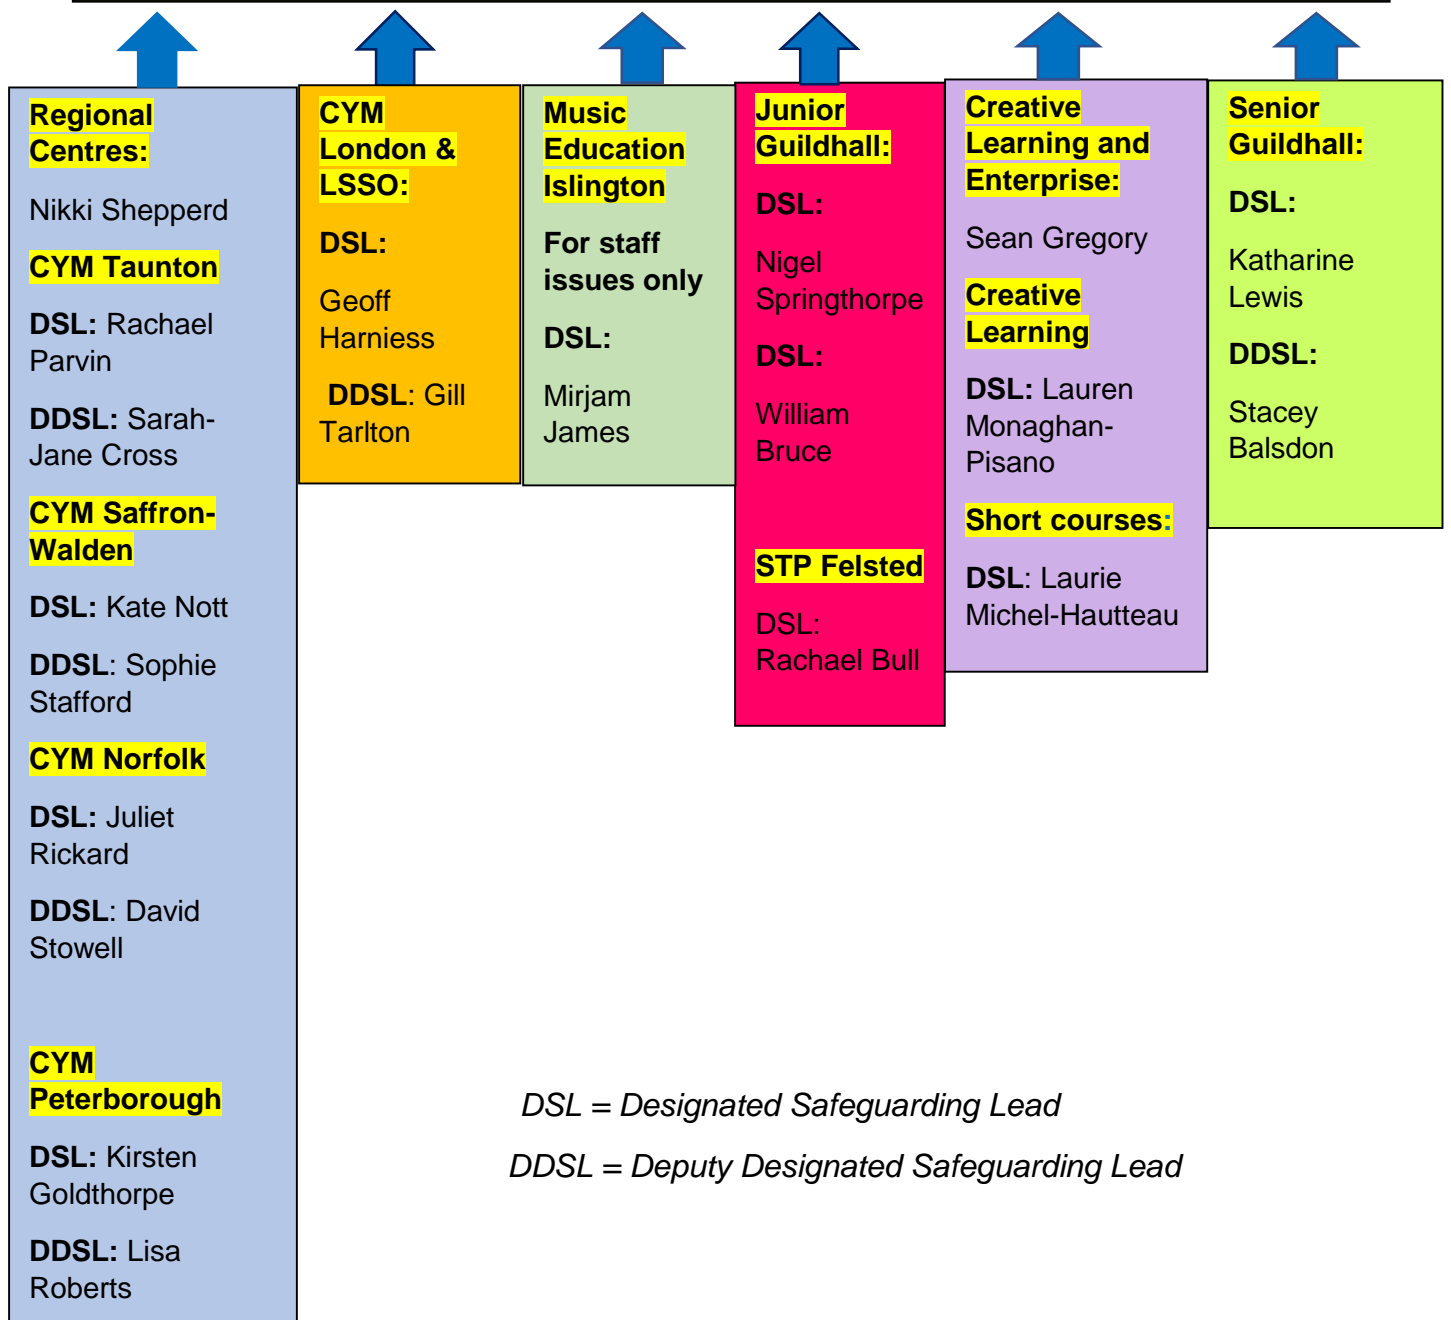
Regional Centres:

Nikki Shepperd

CYM Taunton

DSL: Rachael Parvin

DDSL: Sarah-Jane Cross

CYM Saffron-Walden

DSL: Kate Nott

DDSL: Sophie Stafford

CYM Norfolk

DSL: Juliet Rickard

DDSL: David Stowell

CYM Peterborough

DSL: Kirsten Goldthorpe

DDSL: Lisa Roberts

CYM London & LSSO:

DSL:

Geoff Harniess

DDSL: Gill Tarlton

Music Education Islington

For staff issues only

DSL:

Mirjam James

Junior Guildhall:

DSL:

Nigel Springthorpe

DSL:

William Bruce

STP Felsted

DSL: Rachael Bull

Creative Learning and Enterprise:

Sean Gregory

Creative Learning

DSL: Lauren Monaghan-Pisano

Short courses:

DSL: Laurie Michel-Hautteau

Senior Guildhall:

DSL:

Katharine Lewis

DDSL:

Stacey Balsdon

DSL = Designated Safeguarding Lead

DDSL = Deputy Designated Safeguarding Lead